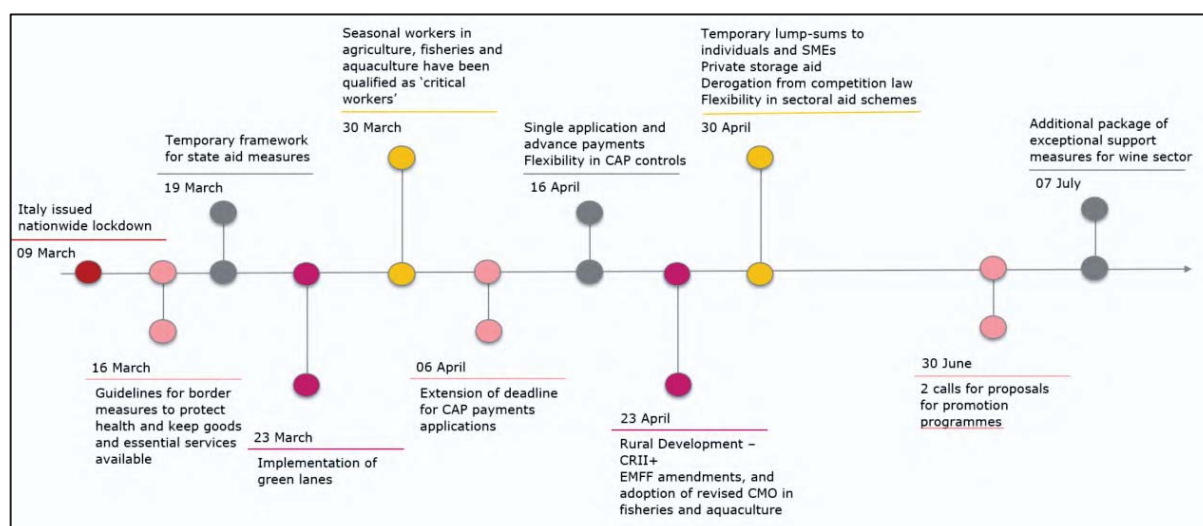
Italy issued nationwide lockdown

09 March

Temporary framework for state aid measures

19 March

16 March

Guidelines for border measures to protect health and keep goods and essential services available

23 March

Implementation of green lanes

Seasonal workers in agriculture, fisheries and aquaculture have been qualified as 'critical workers'

30 March

06 April

Extension of deadline for CAP payments applications

Single application and advance payments
Flexibility in CAP controls

16 April

23 April

Rural Development – CRII+
EMFF amendments, and adoption of revised CMO in fisheries and aquaculture

Temporary lump-sums to individuals and SMEs
Private storage aid
Derogation from competition law
Flexibility in sectoral aid schemes

30 April

30 June

2 calls for proposals for promotion programmes

Additional package of exceptional support measures for wine sector

07 July